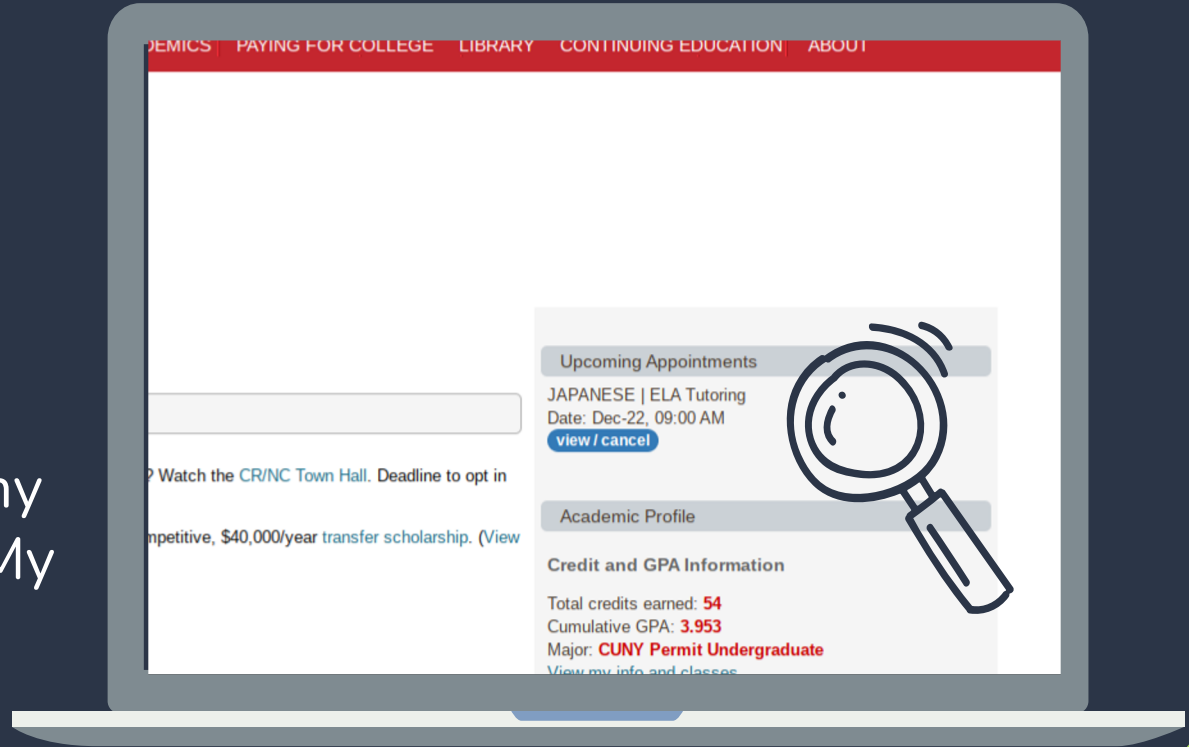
DEMICS PAYING FOR COLLEGE LIBRARY CONTINUING EDUCATION ABOUT

ny
My

? Watch the CR/NC Town Hall. Deadline to opt in

mpetitive, $40,000/year transfer scholarship. (View

Upcoming Appointments

JAPANESE | ELA Tutoring
Date: Dec-22, 09:00 AM
view / cancel

Academic Profile

Credit and GPA Information

Total credits earned: 54
Cumulative GPA: 3.953
Major: CUNY Permit Undergraduate
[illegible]